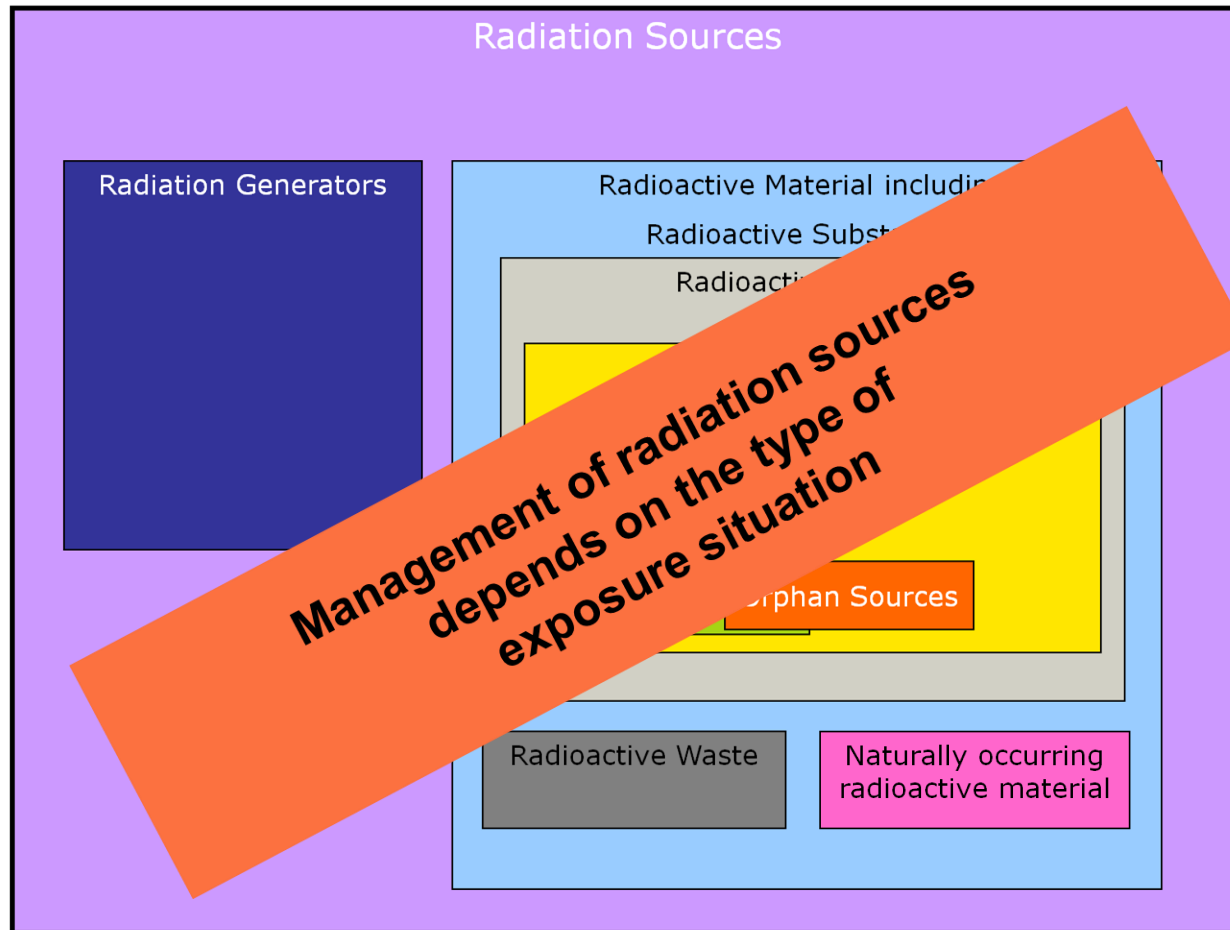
Radiation Sources

Radiation Generators

Radioactive Material includin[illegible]

Radioactive Subst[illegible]

Radioacti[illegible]

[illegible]rphan Sources

Management of radiation sources depends on the type of exposure situation

Radioactive Waste

Naturally occurring radioactive material